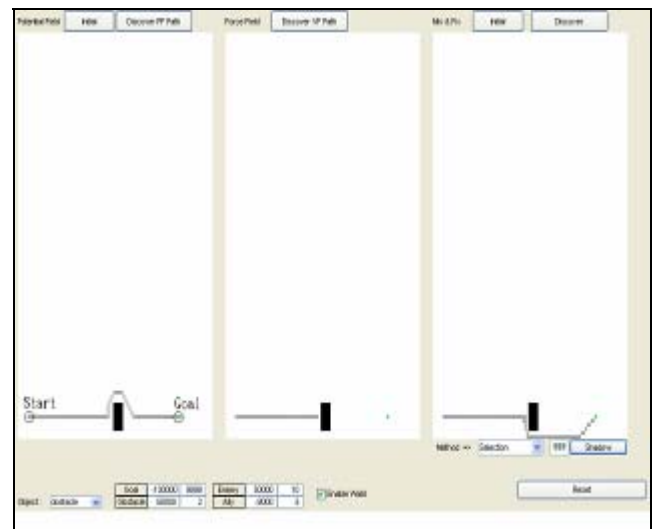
Potential Field Initial Discover PF Path

Force Field Discover VF Path

Mix & Fn Initial Discover

Start

Goal

Method => Selection ??? Shadow

Object Obstacle

| Goal | -100000 | 8000 |
|---|---|---|
| Obstacle | 50000 | 2 |

| Enemy | 30000 | 10 |
|---|---|---|
| Ally | -9000 | 4 |

Enable Field

Reset